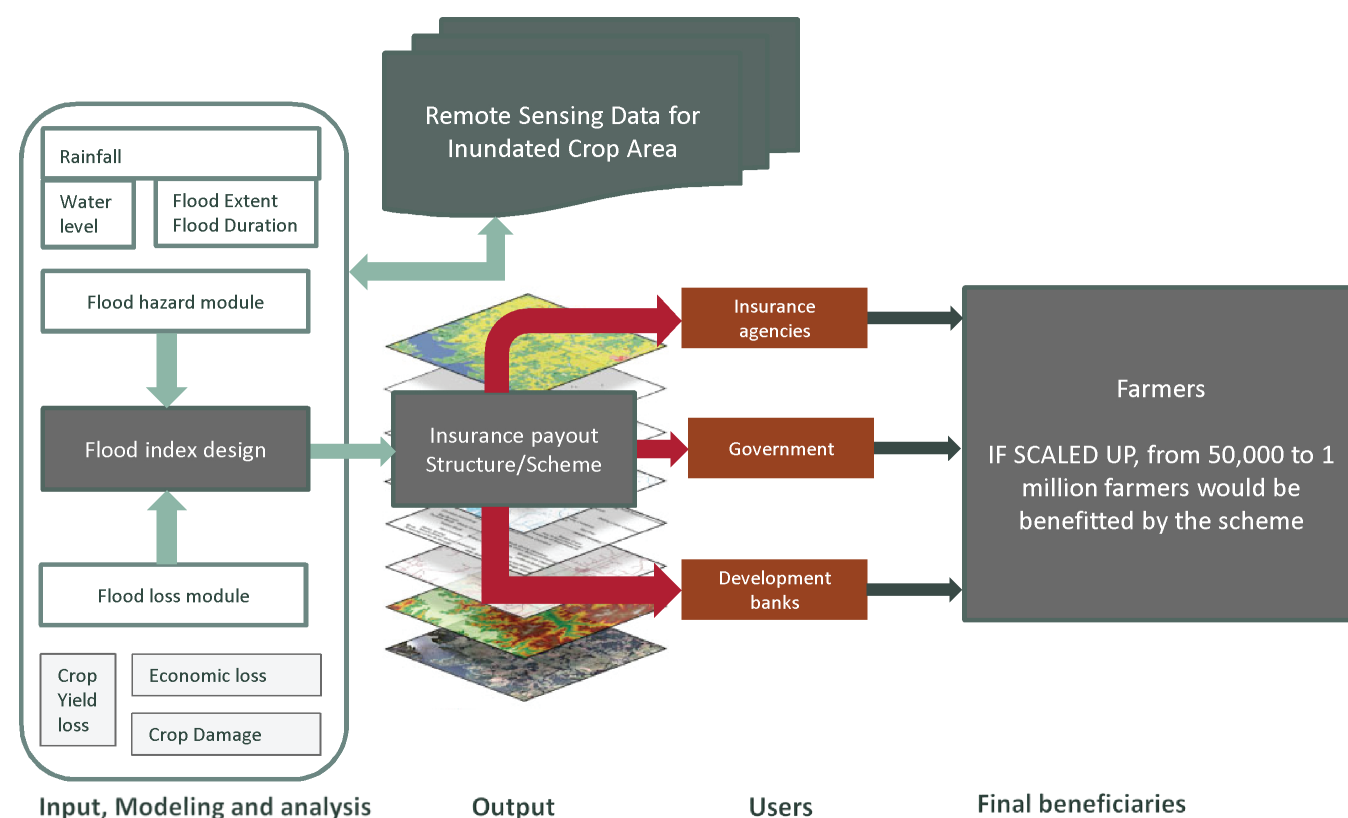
Remote Sensing Data for Inundated Crop Area

Rainfall

Water level

Flood Extent
Flood Duration

Flood hazard module

Flood index design

Flood loss module

Crop Yield loss

Economic loss

Crop Damage

Insurance payout Structure/Scheme

Insurance agencies

Government

Development banks

Farmers

IF SCALED UP, from 50,000 to 1 million farmers would be benefitted by the scheme

Input, Modeling and analysis

Output

Users

Final beneficiaries